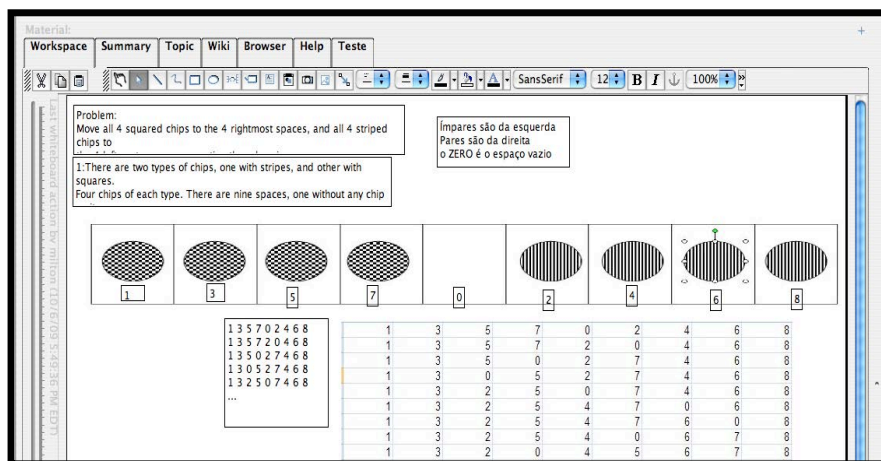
Material:

Workspace | Summary | Topic | Wiki | Browser | Help | Teste

SansSerif 12 B I 100%

Last whiteboard action by milton (10/6/09 5:45:36 PM EDT)

Problem:
Move all 4 squared chips to the 4 rightmost spaces, and all 4 striped chips to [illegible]

1:There are two types of chips, one with stripes, and other with squares.
Four chips of each type. There are nine spaces, one without any chip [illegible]

Ímpares são da esquerda
Pares são da direita
o ZERO é o espaço vazio

1 3 5 7 0 2 4 6 8

1 3 5 7 0 2 4 6 8
1 3 5 7 2 0 4 6 8
1 3 5 0 2 7 4 6 8
1 3 0 5 2 7 4 6 8
1 3 2 5 0 7 4 6 8
...

| 1 | 3 | 5 | 7 | 0 | 2 | 4 | 6 | 8 |
|---|---|---|---|---|---|---|---|---|
| 1 | 3 | 5 | 7 | 2 | 0 | 4 | 6 | 8 |
| 1 | 3 | 5 | 0 | 2 | 7 | 4 | 6 | 8 |
| 1 | 3 | 0 | 5 | 2 | 7 | 4 | 6 | 8 |
| 1 | 3 | 2 | 5 | 0 | 7 | 4 | 6 | 8 |
| 1 | 3 | 2 | 5 | 4 | 7 | 0 | 6 | 8 |
| 1 | 3 | 2 | 5 | 4 | 7 | 6 | 0 | 8 |
| 1 | 3 | 2 | 5 | 4 | 0 | 6 | 7 | 8 |
| 1 | 3 | 2 | 0 | 4 | 5 | 6 | 7 | 8 |